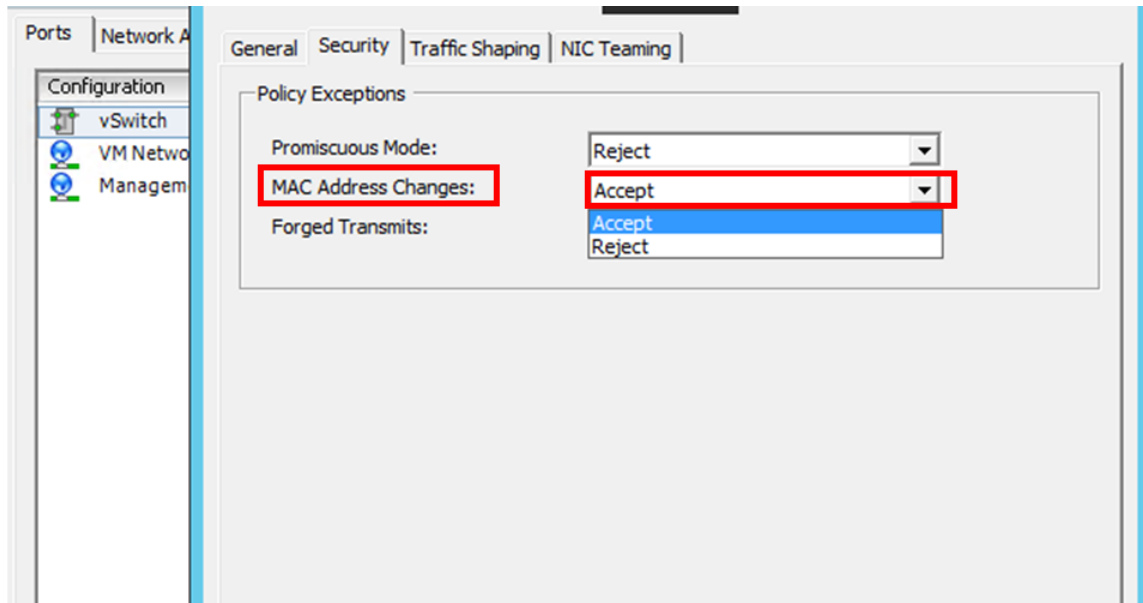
Ports | Network A

Configuration
vSwitch
VM Netwo
Managem

General | Security | Traffic Shaping | NIC Teaming

Policy Exceptions

Promiscuous Mode: Reject
MAC Address Changes: Accept
Forged Transmits:

Accept
Reject